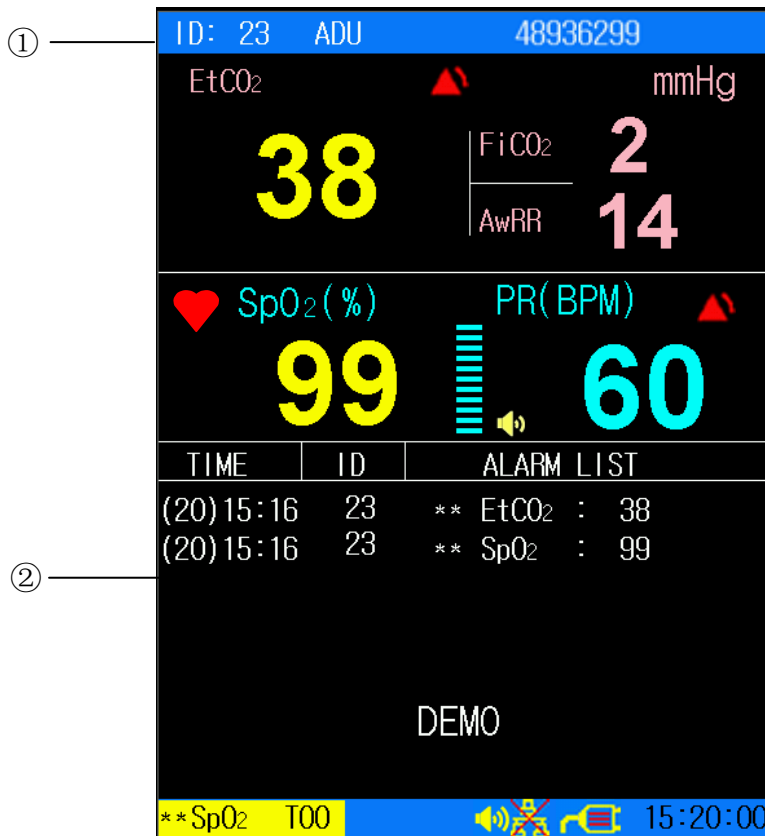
①

ID: 23 ADU 48936299

$EtCO_2$ mmHg

38

$FiCO_2$ 2

AwRR 14

$SpO_2$(%) PR(BPM)

99 60

| TIME | ID | ALARM LIST |
|---|---|---|
| (20)15:16 | 23 | ** $EtCO_2$ : 38 |
| (20)15:16 | 23 | ** $SpO_2$ : 99 |

②

DEMO

**$SpO_2$ TOO 15:20:00